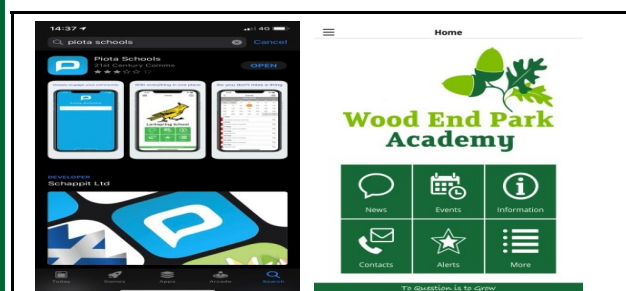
14:37

piota schools

Cancel

Piota Schools

21st Century Comms

OPEN

Larkspring School

DEVELOPER

Schappit Ltd

Today

Games

Apps

Arcade

Search

Home

Wood End Park Academy

News

Events

Information

Contacts

Alerts

More

To Question is to Grow